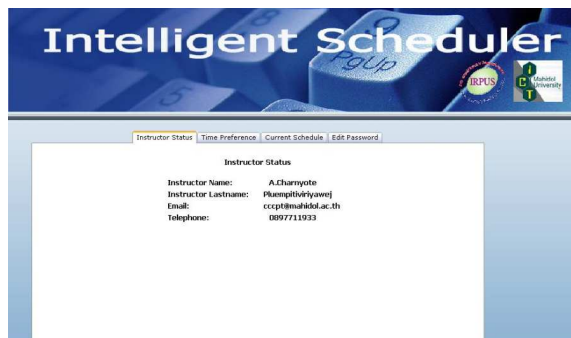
Intelligent Scheduler

PgUp

IRPUS

ICT Mahidol University

Instructor Status | Time Preference | Current Schedule | Edit Password

Instructor Status

| | |
|---|---|
| Instructor Name: | A.Charnyote |
| Instructor Lastname: | Pluempitiviriyawej |
| Email: | cccpt@mahidol.ac.th |
| Telephone: | 0897711933 |